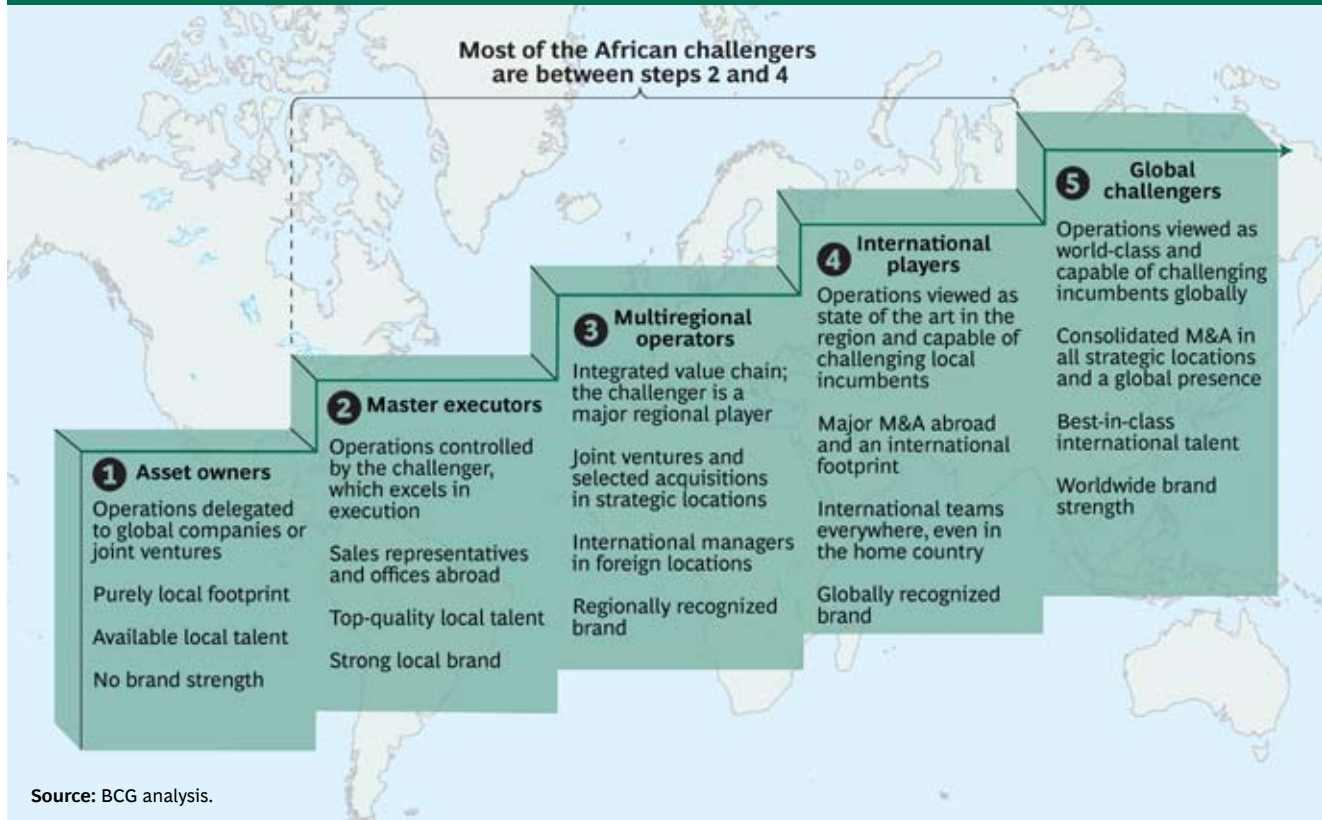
Most of the African challengers are between steps 2 and 4

1 Asset owners

Operations delegated to global companies or joint ventures

Purely local footprint

Available local talent

No brand strength

2 Master executors

Operations controlled by the challenger, which excels in execution

Sales representatives and offices abroad

Top-quality local talent

Strong local brand

3 Multiregional operators

Integrated value chain; the challenger is a major regional player

Joint ventures and selected acquisitions in strategic locations

International managers in foreign locations

Regionally recognized brand

4 International players

Operations viewed as state of the art in the region and capable of challenging local incumbents

Major M&A abroad and an international footprint

International teams everywhere, even in the home country

Globally recognized brand

5 Global challengers

Operations viewed as world-class and capable of challenging incumbents globally

Consolidated M&A in all strategic locations and a global presence

Best-in-class international talent

Worldwide brand strength

Source: BCG analysis.